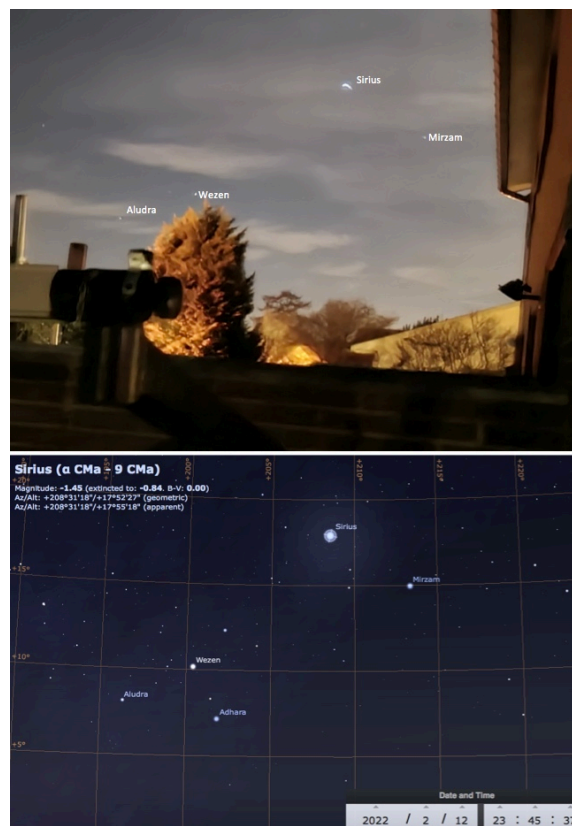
Sirius

Mirzam

Wezen

Aludra

Sirius (α CMa - 9 CMa)

Magnitude: -1.45 (extincted to: -0.84. B-V: 0.00)

Az/Alt: +208°31'18"/+17°52'27" (geometric)

Az/Alt: +208°31'18"/+17°55'18" (apparent)

+20°

+200°

+205°

+210°

+215°

+220°

+15°

+10°

+5°

Sirius

Mirzam

Wezen

Aludra

Adhara

Date and Time

2022 / 2 / 12

23 : 45 : 37